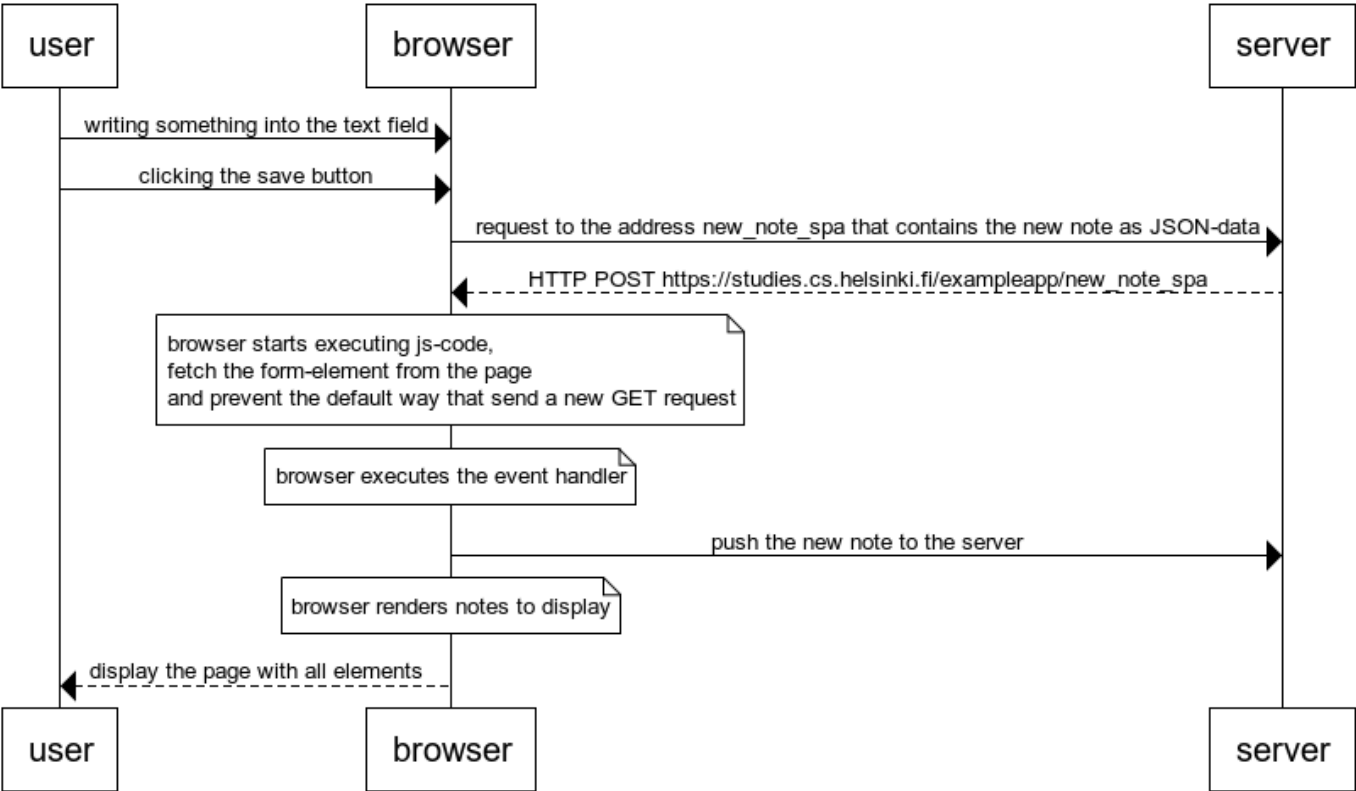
user

browser

server

writing something into the text field

clicking the save button

request to the address new_note_spa that contains the new note as JSON-data

HTTP POST https://studies.cs.helsinki.fi/exampleapp/new_note_spa

browser starts executing js-code,
fetch the form-element from the page
and prevent the default way that send a new GET request

browser executes the event handler

push the new note to the server

browser renders notes to display

display the page with all elements

user

browser

server